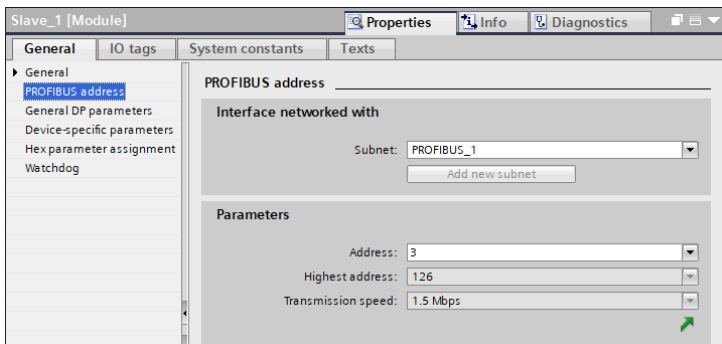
Slave_1 [Module]

Properties
Info
Diagnostics

General
IO tags
System constants
Texts

General
PROFIBUS address
General DP parameters
Device-specific parameters
Hex parameter assignment
Watchdog

PROFIBUS address

Interface networked with

Subnet: PROFIBUS_1

Add new subnet

Parameters

Address: 3

Highest address: 126

Transmission speed: 1.5 Mbps